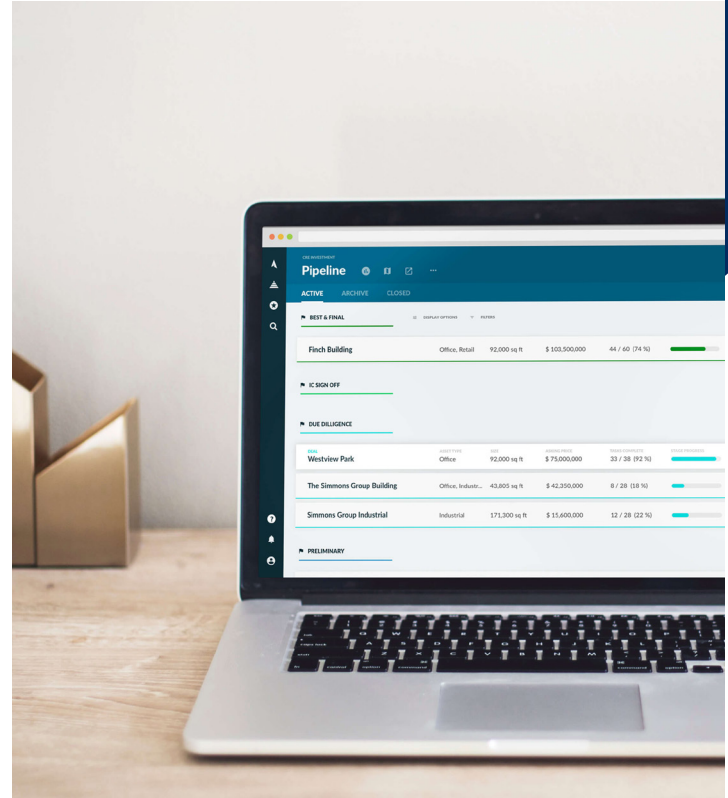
CRE INVESTMENT
Pipeline

ACTIVE ARCHIVE CLOSED

BEST & FINAL
DISPLAY OPTIONS FILTERS

| Finch Building | Office, Retail | 92,000 sq ft | $ 103,500,000 | 44 / 60 (74 %) |
|---|---|---|---|---|

IC SIGN OFF

DUE DILLIGENCE

| DEAL | ASSET TYPE | SIZE | ASKING PRICE | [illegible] | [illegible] |
|---|---|---|---|---|---|
| Westview Park | Office | 92,000 sq ft | $ 75,000,000 | 33 / 38 (92 %) | |
| The Simmons Group Building | Office, Industr... | 43,805 sq ft | $ 42,350,000 | 8 / 28 (18 %) | |
| Simmons Group Industrial | Industrial | 171,300 sq ft | $ 15,600,000 | 12 / 28 (22 %) | |

PRELIMINARY